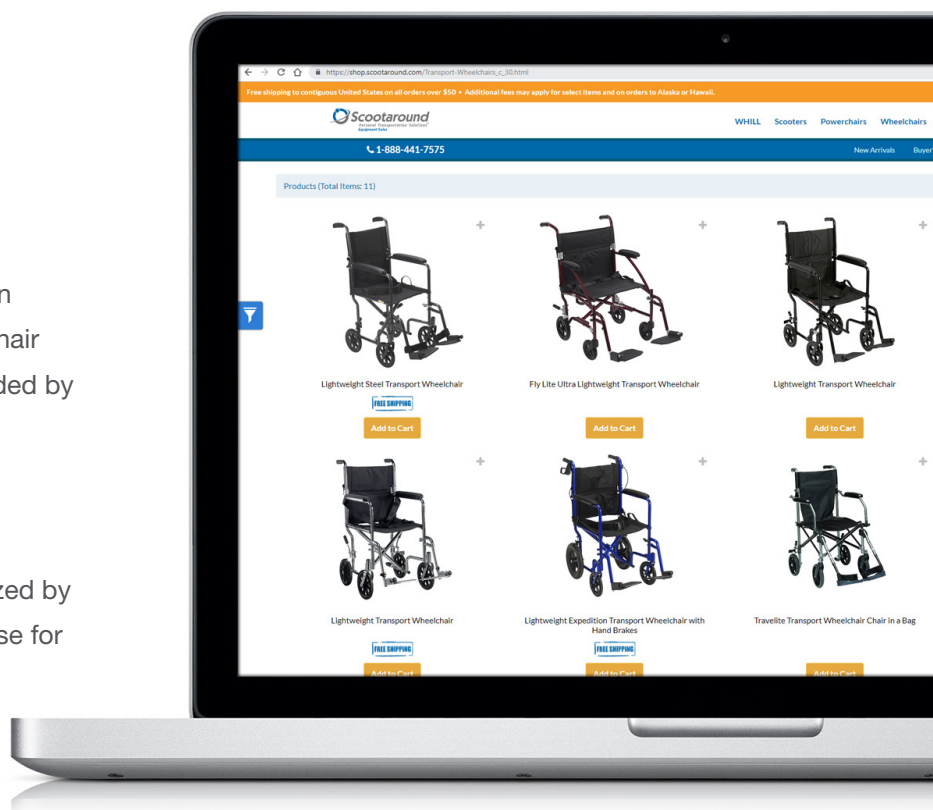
n
hair
ded by

zed by
se for

https://shop.scootaround.com/Transport-Wheelchairs_c_30.html

Free shipping to contiguous United States on all orders over $50 • Additional fees may apply for select items and on orders to Alaska or Hawaii.

Scootaround
Personal Transportation Solutions
Equipment Sales

WHILL Scooters Powerchairs Wheelchairs

1-888-441-7575

New Arrivals Buyer

Products (Total Items: 11)

Lightweight Steel Transport Wheelchair
FREE SHIPPING
Add to Cart

Fly Lite Ultra Lightweight Transport Wheelchair
Add to Cart

Lightweight Transport Wheelchair
Add to Cart

Lightweight Transport Wheelchair
FREE SHIPPING
Add to Cart

Lightweight Expedition Transport Wheelchair with Hand Brakes
FREE SHIPPING
Add to Cart

Travelite Transport Wheelchair Chair in a Bag
Add to Cart